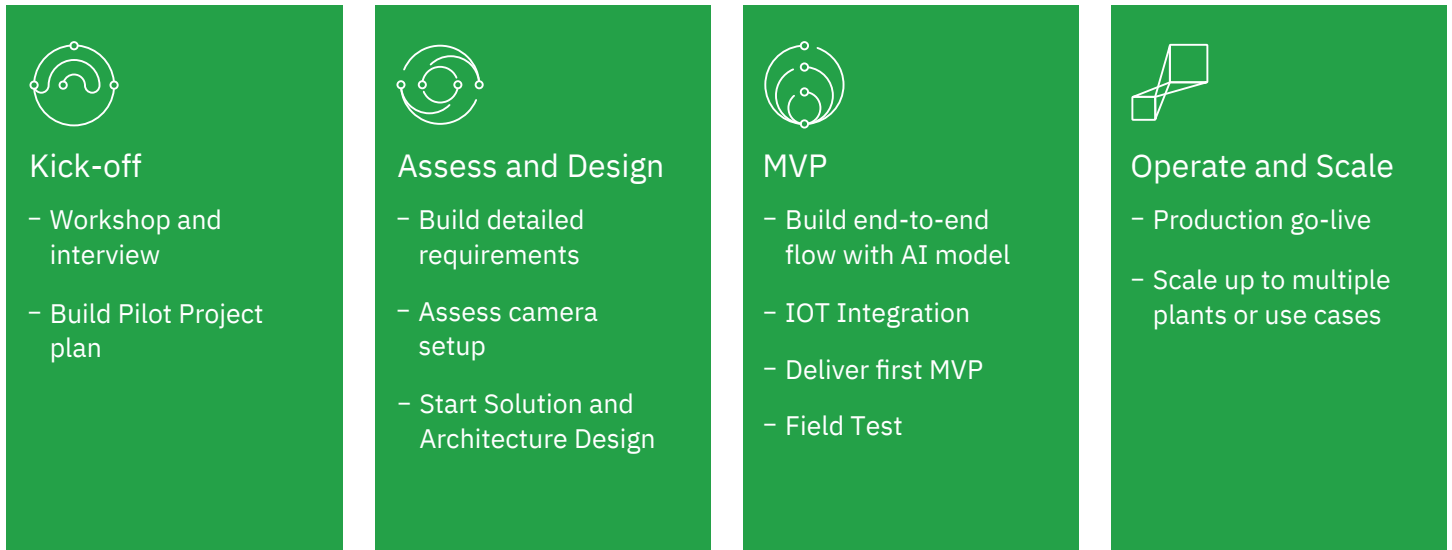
Kick-off

– Workshop and interview

– Build Pilot Project plan

Assess and Design

– Build detailed requirements

– Assess camera setup

– Start Solution and Architecture Design

MVP

– Build end-to-end flow with AI model

– IOT Integration

– Deliver first MVP

– Field Test

Operate and Scale

– Production go-live

– Scale up to multiple plants or use cases